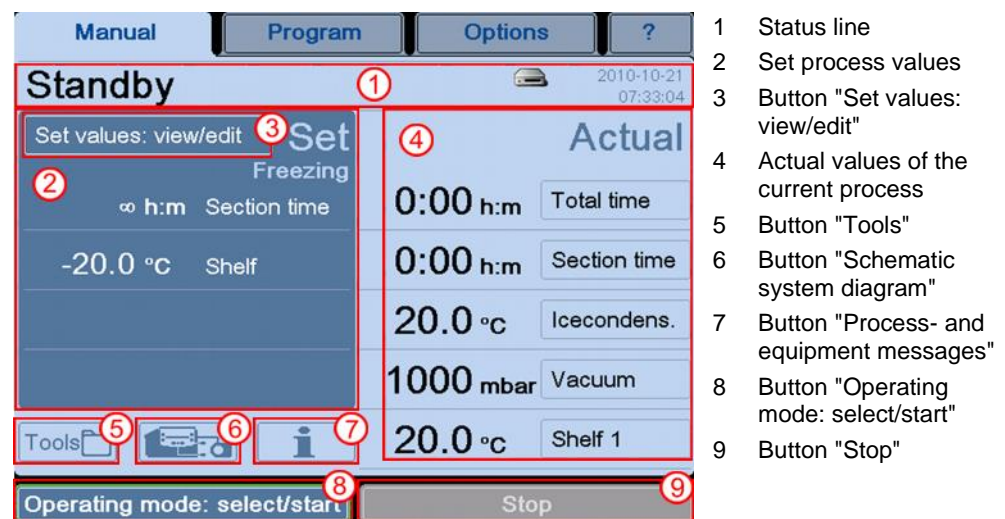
Manual | Program | Options | ?

Standby ① 2010-10-21 07:33:04

Set values: view/edit ③ Set
Freezing
②
∞ h:m Section time
-20.0 °C Shelf

④ Actual
0:00 h:m Total time
0:00 h:m Section time
20.0 °C Icecondens.
1000 mbar Vacuum
20.0 °C Shelf 1

Tools ⑤ ⑥ ⑦

Operating mode: select/start ⑧ Stop ⑨

1 Status line
2 Set process values
3 Button "Set values: view/edit"
4 Actual values of the current process
5 Button "Tools"
6 Button "Schematic system diagram"
7 Button "Process- and equipment messages"
8 Button "Operating mode: select/start"
9 Button "Stop"